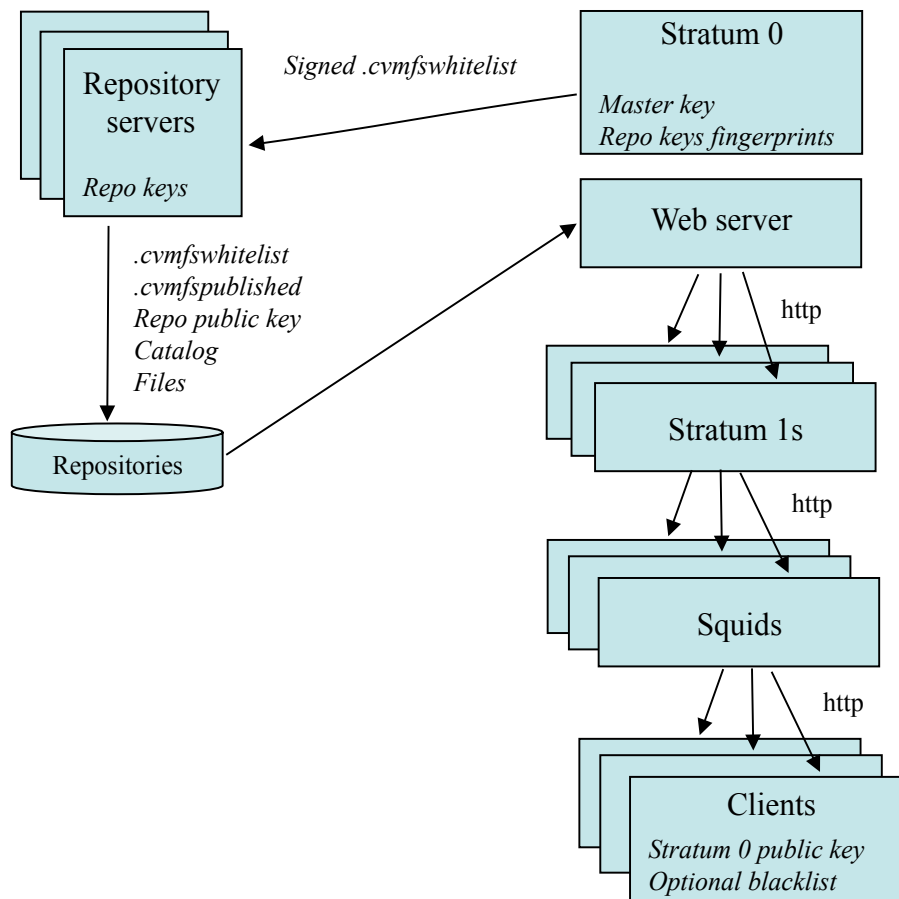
Repository servers

Repo keys

Signed .cvmfswhitelist

Stratum 0

Master key
Repo keys fingerprints

.cvmfswhitelist
.cvmfspublished
Repo public key
Catalog
Files

Repositories

Web server

http

Stratum 1s

http

Squids

http

Clients

Stratum 0 public key
Optional blacklist